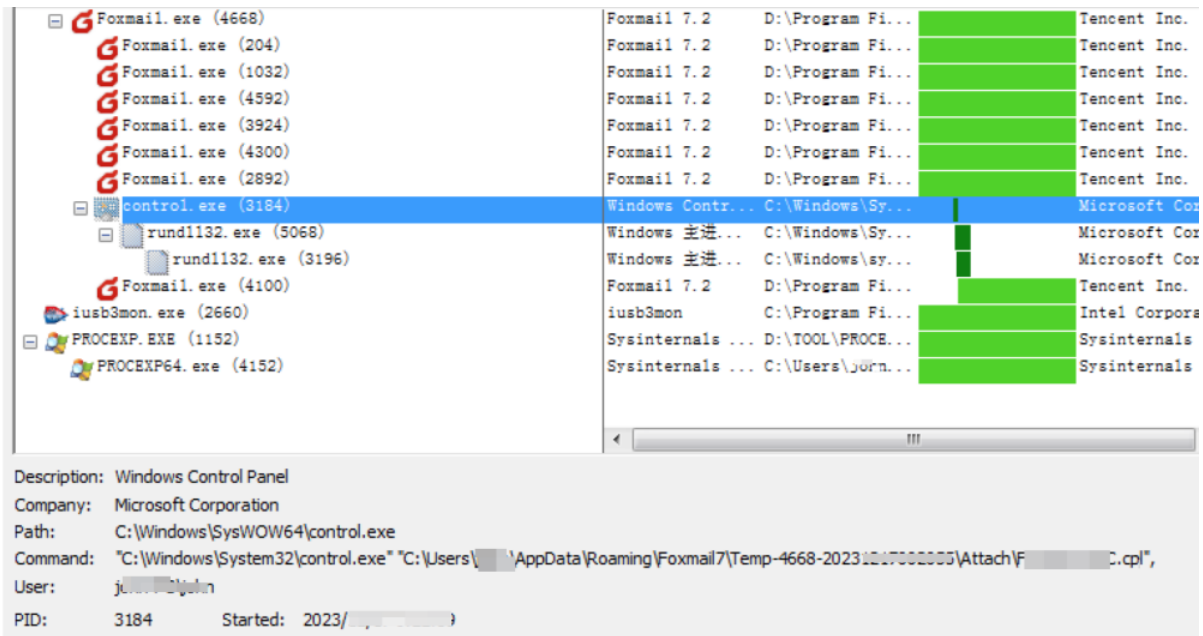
Foxmail.exe (4668) | Foxmail 7.2 | D:\Program Fi... | Tencent Inc.
Foxmail.exe (204) | Foxmail 7.2 | D:\Program Fi... | Tencent Inc.
Foxmail.exe (1032) | Foxmail 7.2 | D:\Program Fi... | Tencent Inc.
Foxmail.exe (4592) | Foxmail 7.2 | D:\Program Fi... | Tencent Inc.
Foxmail.exe (3924) | Foxmail 7.2 | D:\Program Fi... | Tencent Inc.
Foxmail.exe (4300) | Foxmail 7.2 | D:\Program Fi... | Tencent Inc.
Foxmail.exe (2892) | Foxmail 7.2 | D:\Program Fi... | Tencent Inc.
control.exe (3184) | Windows Contr... | C:\Windows\Sy... | Microsoft Cor
rundll32.exe (5068) | Windows 主进... | C:\Windows\Sy... | Microsoft Cor
rundll32.exe (3196) | Windows 主进... | C:\Windows\sy... | Microsoft Cor
Foxmail.exe (4100) | Foxmail 7.2 | D:\Program Fi... | Tencent Inc.
iusb3mon.exe (2660) | iusb3mon | D:\Program Fi... | Intel Corpora
PROCEXP.EXE (1152) | Sysinternals ... | D:\TOOL\PROCE... | Sysinternals
PROCEXP64.exe (4152) | Sysinternals ... | C:\Users\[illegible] | Sysinternals

III

Description: Windows Control Panel
Company: Microsoft Corporation
Path: C:\Windows\SysWOW64\control.exe
Command: "C:\Windows\System32\control.exe" "C:\Users\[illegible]\AppData\Roaming\Foxmail7\Temp-4668-2023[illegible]\Attach\F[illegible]C.cpl",
User: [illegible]
PID: 3184 Started: 2023/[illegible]